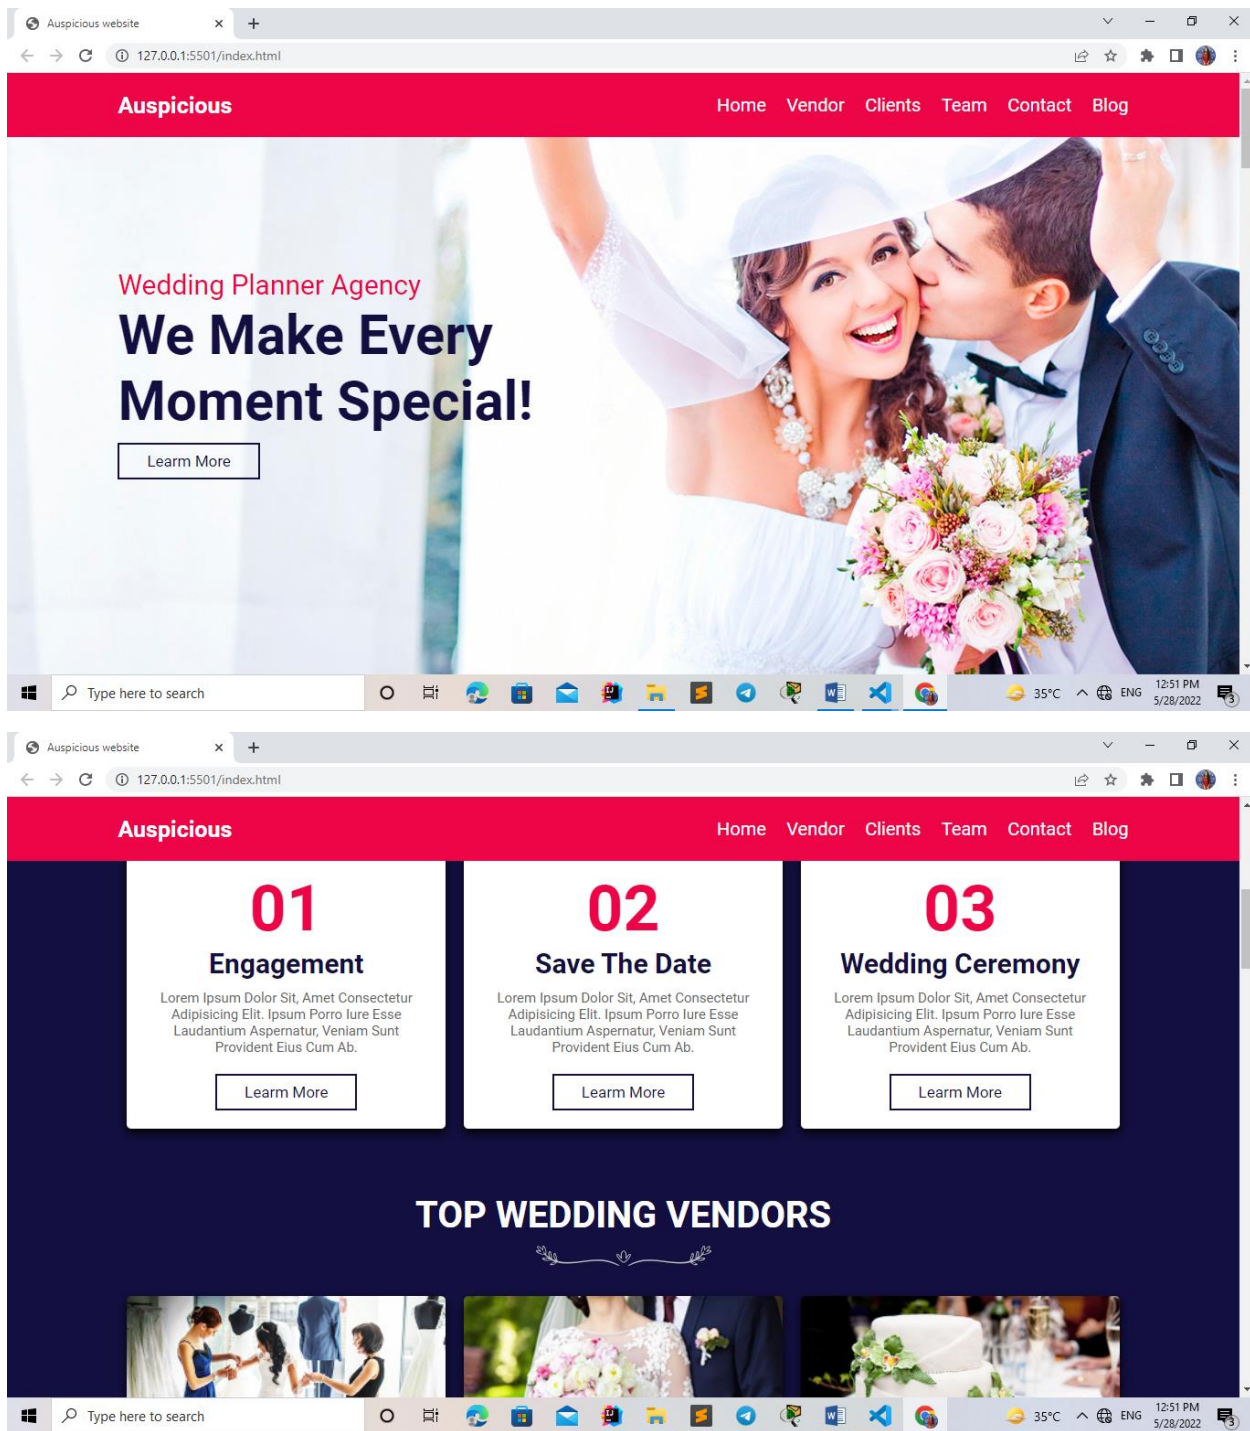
Auspicious website
127.0.0.1:5501/index.html

Auspicious

Home Vendor Clients Team Contact Blog

Wedding Planner Agency
We Make Every Moment Special!
Learn More

Type here to search
35°C ENG 12:51 PM 5/28/2022

Auspicious website
127.0.0.1:5501/index.html

Auspicious

Home Vendor Clients Team Contact Blog

01
Engagement
Lorem Ipsum Dolor Sit, Amet Consectetur Adipisicing Elit. Ipsum Porro Iure Esse Laudantium Aspernatur, Veniam Sunt Provident Eius Cum Ab.
Learn More

02
Save The Date
Lorem Ipsum Dolor Sit, Amet Consectetur Adipisicing Elit. Ipsum Porro Iure Esse Laudantium Aspernatur, Veniam Sunt Provident Eius Cum Ab.
Learn More

03
Wedding Ceremony
Lorem Ipsum Dolor Sit, Amet Consectetur Adipisicing Elit. Ipsum Porro Iure Esse Laudantium Aspernatur, Veniam Sunt Provident Eius Cum Ab.
Learn More

TOP WEDDING VENDORS

Type here to search
35°C ENG 12:51 PM 5/28/2022